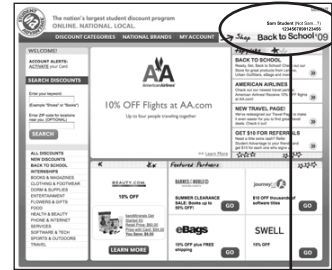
The nation's largest student discount program
ONLINE. NATIONAL. LOCAL.

Sam Student (Not Sam...?)
1234567890123456

DISCOUNT CATEGORIES NATIONAL BRANDS MY ACCOUNT

Shop Back to School '09

WELCOME!

ACCOUNT ALERTS: ACTIVATE your Card

SEARCH DISCOUNTS

Enter your keyword:

(Example "Shoes" or "Books")

Enter ZIP code for locations near you (OPTIONAL):

SEARCH

ALL DISCOUNTS
NEW DISCOUNTS
BACK TO SCHOOL
INTERNSHIPS
BOOKS & MAGAZINES
CLOTHING & FOOTWEAR
DORM & SUPPLIES
ENTERTAINMENT
FLOWERS & GIFTS
FOOD
HEALTH & BEAUTY
PHONE & INTERNET
SERVICES
SOFTWARE & TECH
SPORTS & OUTDOORS
TRAVEL

AA
American Airlines

10% OFF Flights at AA.com

BACK TO SCHOOL
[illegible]

AMERICAN AIRLINES
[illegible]

NEW TRAVEL PAGE!
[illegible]

GET $10 FOR REFERRALS
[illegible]

Featured Partners

BEAUTY.com
10% OFF

BARNES & NOBLE
SUMMER CLEARANCE SALE: Books up to 50% OFF! GO

journeyEd
$10 OFF thousands of software titles GO

LEARN MORE

eBags
10% OFF plus FREE shipping GO

SWELL
15% OFF GO